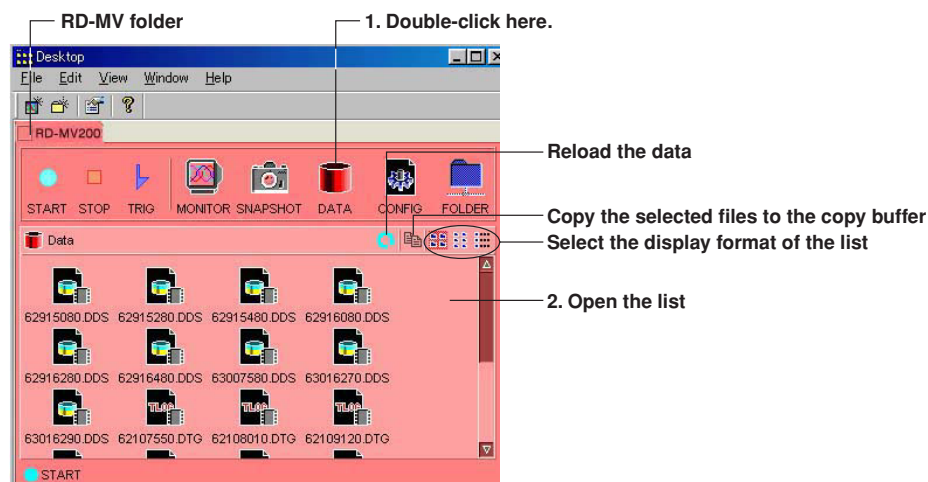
RD-MV folder

1. Double-click here.

Desktop

File Edit View Window Help

RD-MV200

START STOP TRIG MONITOR SNAPSHOT DATA CONFIG FOLDER

Data

62915080.DDS 62915280.DDS 62915480.DDS 62916080.DDS
62916280.DDS 62916480.DDS 63007580.DDS 63016270.DDS
63016290.DDS 62107550.DTG 62108010.DTG 62109120.DTG

START

Reload the data

Copy the selected files to the copy buffer

Select the display format of the list

2. Open the list